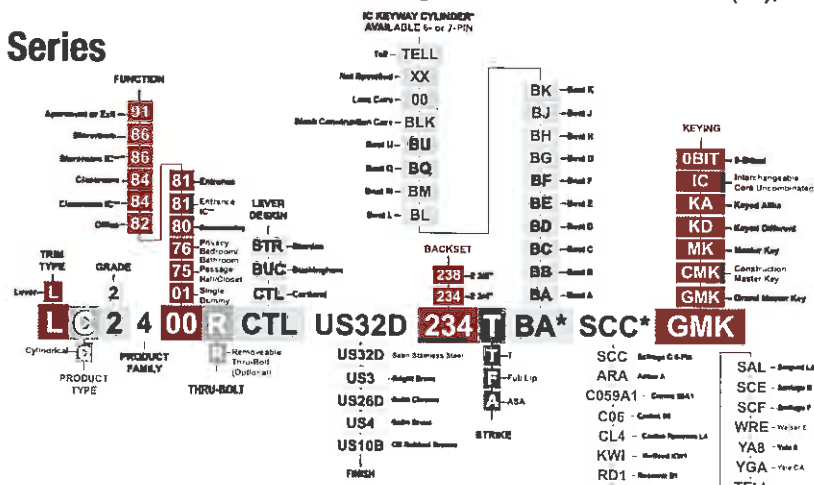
Series

IC KEYWAY CYLINDER* AVAILABLE 6- or 7-PIN

FUNCTION

Apartment or Exit – 91
Storeroom – 86
Storeroom IC – 86
Classroom – 84
Classroom IC – 84
Office – 82

81 – Entrance
81 – Entrance IC
80 – Communicating
76 – Privacy Bedroom/Bathroom
75 – Passage Hall/Closet
01 – Single Dummy

LEVER DESIGN
STR – Sterling
BUC – Buckingham
CTL – Cortland

Tail – TELL
Not Specified – XX
Less Core – 00
Black Construction Core – BLK
Best U – BU
Best Q – BQ
Best N – BM
Best L – BL

BK – Best K
BJ – Best J
BH – Best H
BG – Best G
BF – Best F
BE – Best E
BD – Best D
BC – Best C
BB – Best B
BA – Best A

BACKSET
238 – 2 3/8"
234 – 2 3/4"

KEYING
0BIT – 0-Bitted
IC – Interchangeable Core Uncombinated
KA – Keyed Alike
KD – Keyed Different
MK – Master Key
CMK – Construction Master Key
GMK – Grand Master Key

TRIM TYPE
Lever – L

GRADE
2

L C 2 4 00 R CTL US32D 234 T BA* SCC* GMK

Cylindrical – C
PRODUCT TYPE

PRODUCT FAMILY

R – Removeable Thru-Bolt (Optional)
THRU-BOLT

US32D – Satin Stainless Steel
US3 – Bright Brass
US26D – Satin Chrome
US4 – Satin Brass
US10B – Oil Rubbed Bronze
FINISH

T – T
F – Full Lip
A – ASA
STRIKE

SCC – Schlage C 6-Pin
ARA – Arrow A
C059A1 – Corbin 59A1
C06 – Corbin 60
CL4 – Corbin Russwin L4
KWI – Kwikset KW1
RD1 – Russwin D1

SAL – Sargent LA
SCE – Schlage E
SCF – Schlage F
WRE – Weiser E
YA8 – Yale 8
YGA – Yale GA